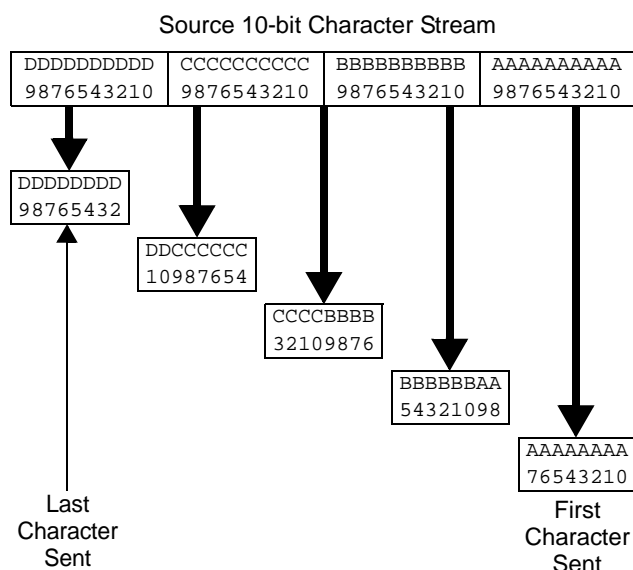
Source 10-bit Character Stream

| DDDDDDDDDD 9876543210 | CCCCCCCCCC 9876543210 | BBBBBBBBBB 9876543210 | AAAAAAAAAA 9876543210 |
|---|---|---|---|

DDDDDDDD
98765432

DDCCCCCC
10987654

CCCCBBBB
32109876

BBBBBBAA
54321098

AAAAAAAA
76543210

Last Character Sent

First Character Sent